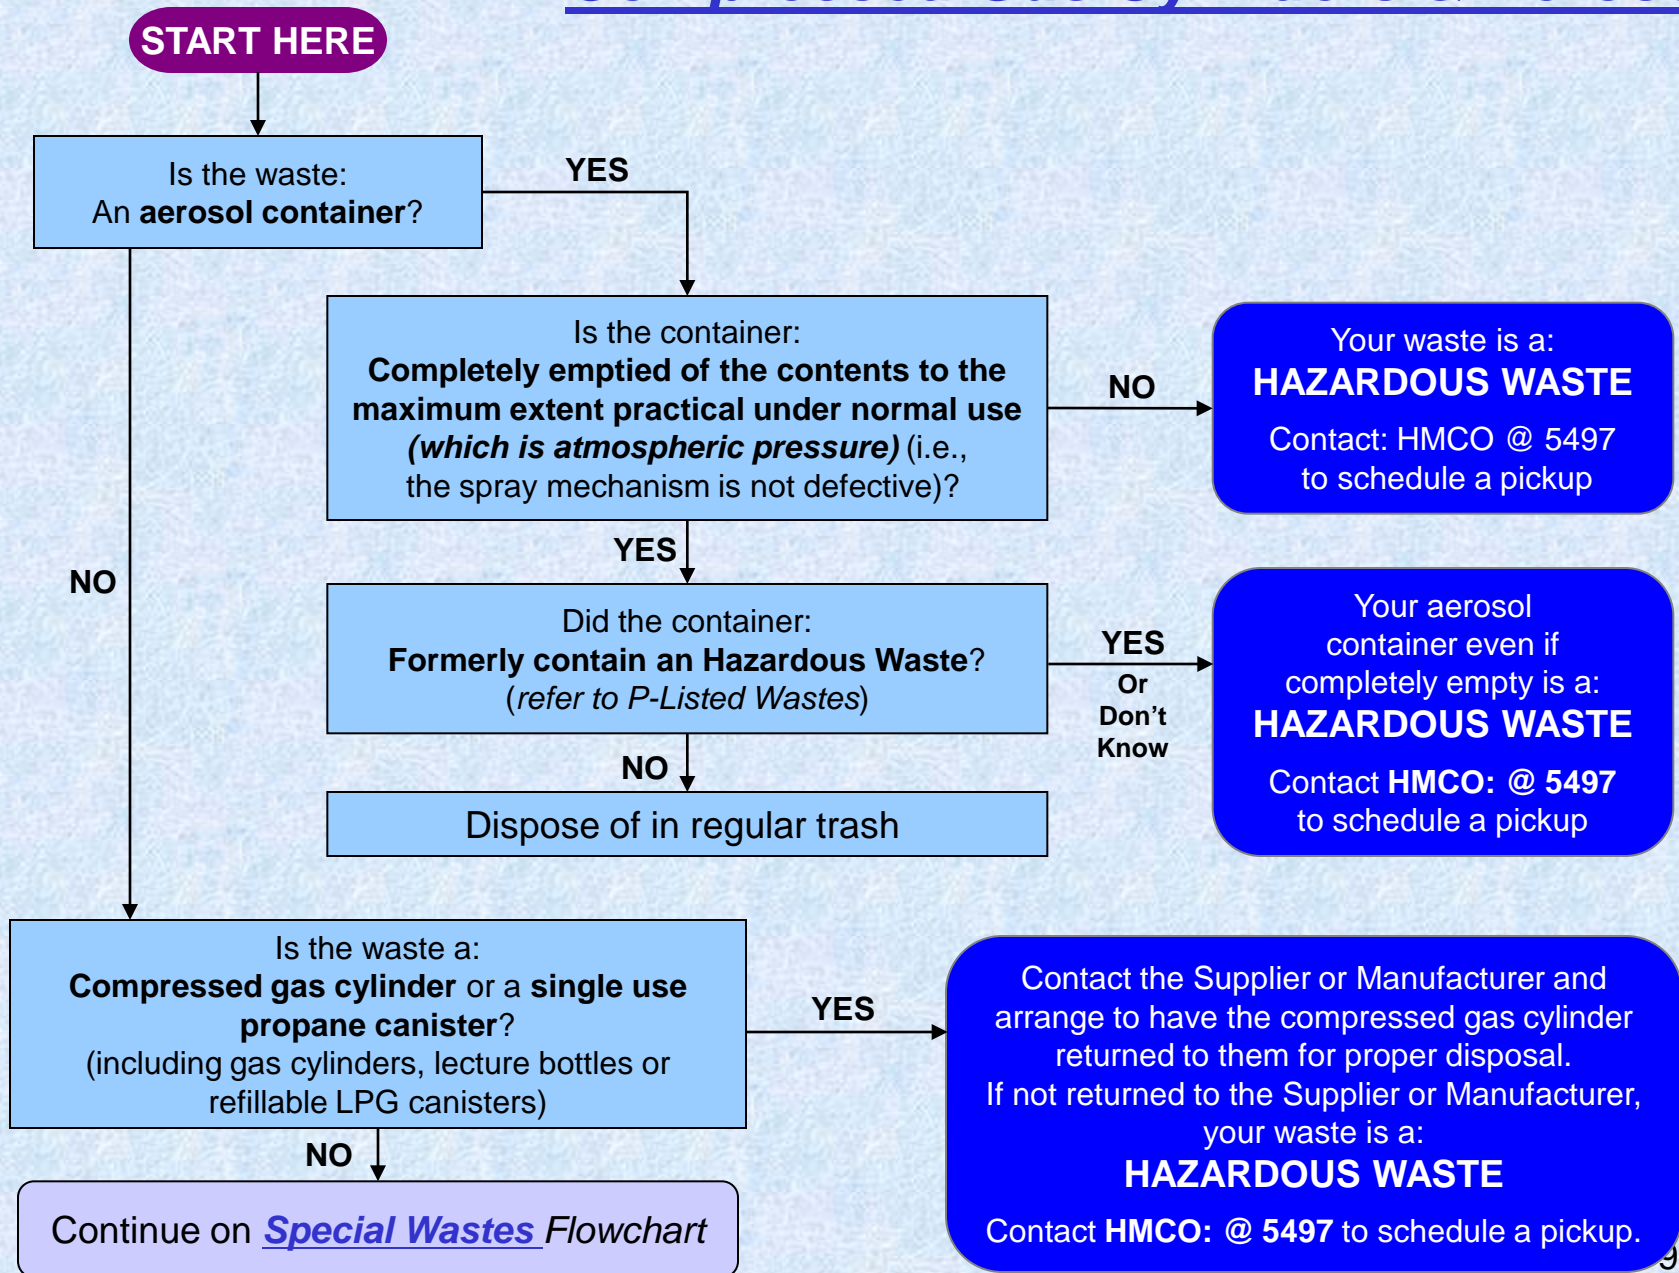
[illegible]

START HERE

Is the waste:
An **aerosol container**?

YES

Is the container:
**Completely emptied of the contents to the maximum extent practical under normal use *(which is atmospheric pressure)*** (i.e., the spray mechanism is not defective)?

NO

Your waste is a:
**HAZARDOUS WASTE**
Contact: HMCO @ 5497
to schedule a pickup

YES

NO

Did the container:
**Formerly contain an Hazardous Waste**?
(*refer to P-Listed Wastes*)

YES
Or
Don't
Know

Your aerosol container even if completely empty is a:
**HAZARDOUS WASTE**
Contact **HMCO: @ 5497**
to schedule a pickup

NO

Dispose of in regular trash

Is the waste a:
**Compressed gas cylinder** or a **single use propane canister**?
(including gas cylinders, lecture bottles or refillable LPG canisters)

YES

Contact the Supplier or Manufacturer and arrange to have the compressed gas cylinder returned to them for proper disposal.
If not returned to the Supplier or Manufacturer, your waste is a:
**HAZARDOUS WASTE**
Contact **HMCO: @ 5497** to schedule a pickup.

NO

Continue on *Special Wastes Flowchart*

9